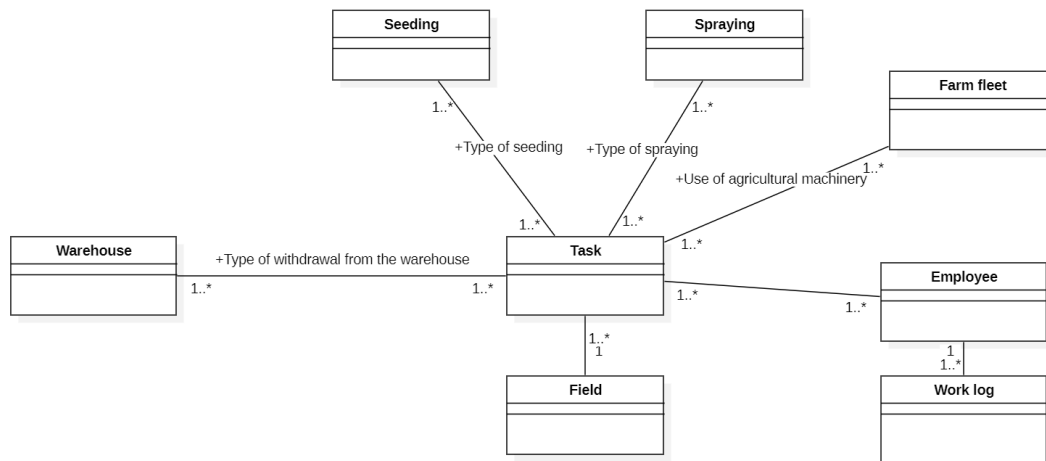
Seeding

Spraying

Farm fleet

1..*

1..*

+Type of seeding

+Type of spraying

1..*

+Use of agricultural machinery

1..*

1..*

1..*

Warehouse

+Type of withdrawal from the warehouse

Task

Employee

1..*

1..*

1..*

1..*

1..*
1

1
1..*

Field

Work log